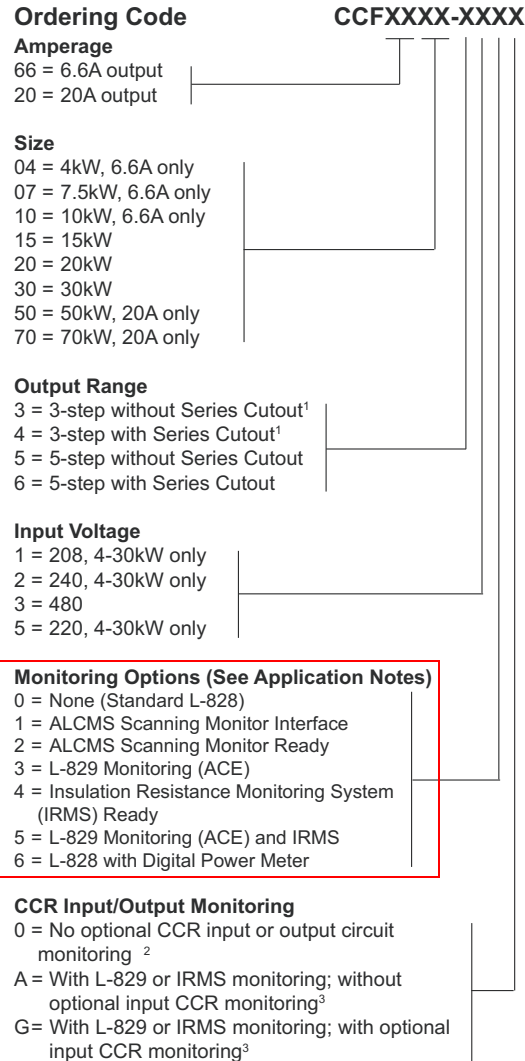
**Ordering Code** **CCFXXXX-XXXX**

**Amperage**
66 = 6.6A output
20 = 20A output

**Size**
04 = 4kW, 6.6A only
07 = 7.5kW, 6.6A only
10 = 10kW, 6.6A only
15 = 15kW
20 = 20kW
30 = 30kW
50 = 50kW, 20A only
70 = 70kW, 20A only

**Output Range**
3 = 3-step without Series Cutout$^1$
4 = 3-step with Series Cutout$^1$
5 = 5-step without Series Cutout
6 = 5-step with Series Cutout

**Input Voltage**
1 = 208, 4-30kW only
2 = 240, 4-30kW only
3 = 480
5 = 220, 4-30kW only

**Monitoring Options (See Application Notes)**
0 = None (Standard L-828)
1 = ALCMS Scanning Monitor Interface
2 = ALCMS Scanning Monitor Ready
3 = L-829 Monitoring (ACE)
4 = Insulation Resistance Monitoring System (IRMS) Ready
5 = L-829 Monitoring (ACE) and IRMS
6 = L-828 with Digital Power Meter

**CCR Input/Output Monitoring**
0 = No optional CCR input or output circuit monitoring $^2$
A = With L-829 or IRMS monitoring; without optional input CCR monitoring$^3$
G= With L-829 or IRMS monitoring; with optional input CCR monitoring$^3$